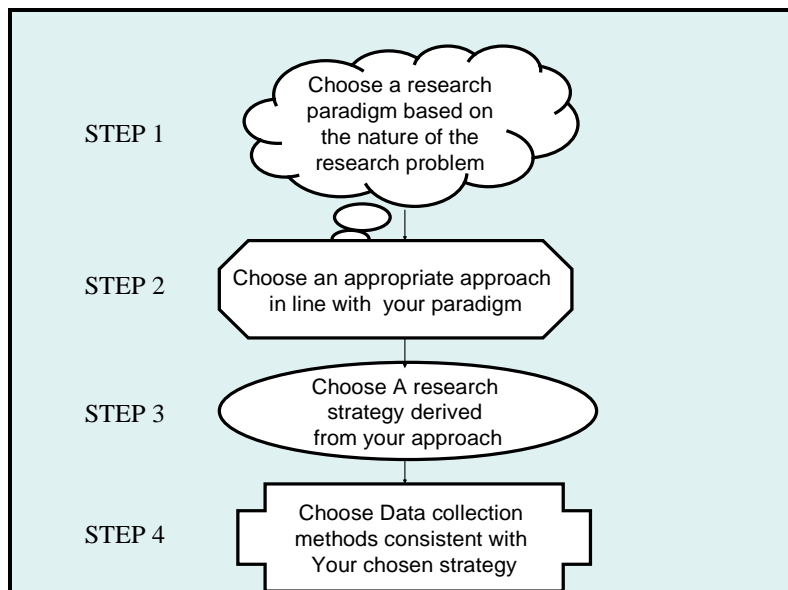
STEP 1

Choose a research paradigm based on the nature of the research problem

STEP 2

Choose an appropriate approach in line with your paradigm

STEP 3

Choose A research strategy derived from your approach

STEP 4

Choose Data collection methods consistent with Your chosen strategy